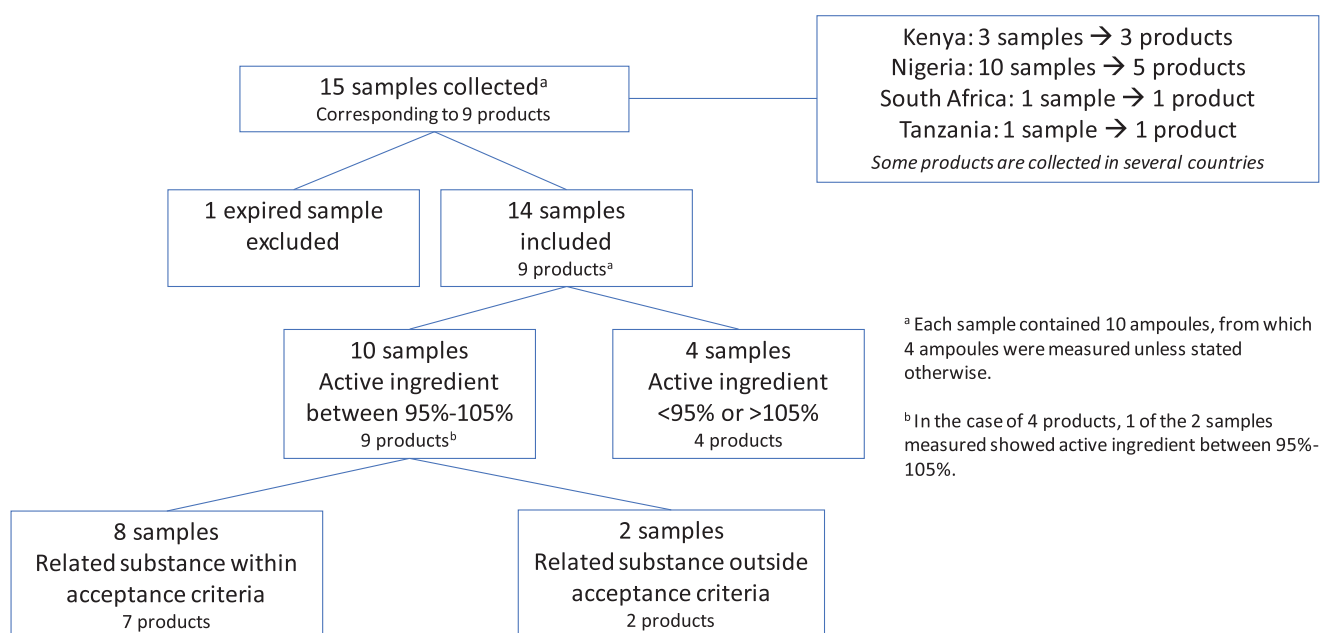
15 samples collected$^{a}$
Corresponding to 9 products

Kenya: 3 samples → 3 products
Nigeria: 10 samples → 5 products
South Africa: 1 sample → 1 product
Tanzania: 1 sample → 1 product
Some products are collected in several countries

1 expired sample excluded

14 samples included
9 products$^{a}$

10 samples
Active ingredient between 95%-105%
9 products$^{b}$

4 samples
Active ingredient <95% or >105%
4 products

$^{a}$ Each sample contained 10 ampoules, from which 4 ampoules were measured unless stated otherwise.

$^{b}$ In the case of 4 products, 1 of the 2 samples measured showed active ingredient between 95%-105%.

8 samples
Related substance within acceptance criteria
7 products

2 samples
Related substance outside acceptance criteria
2 products